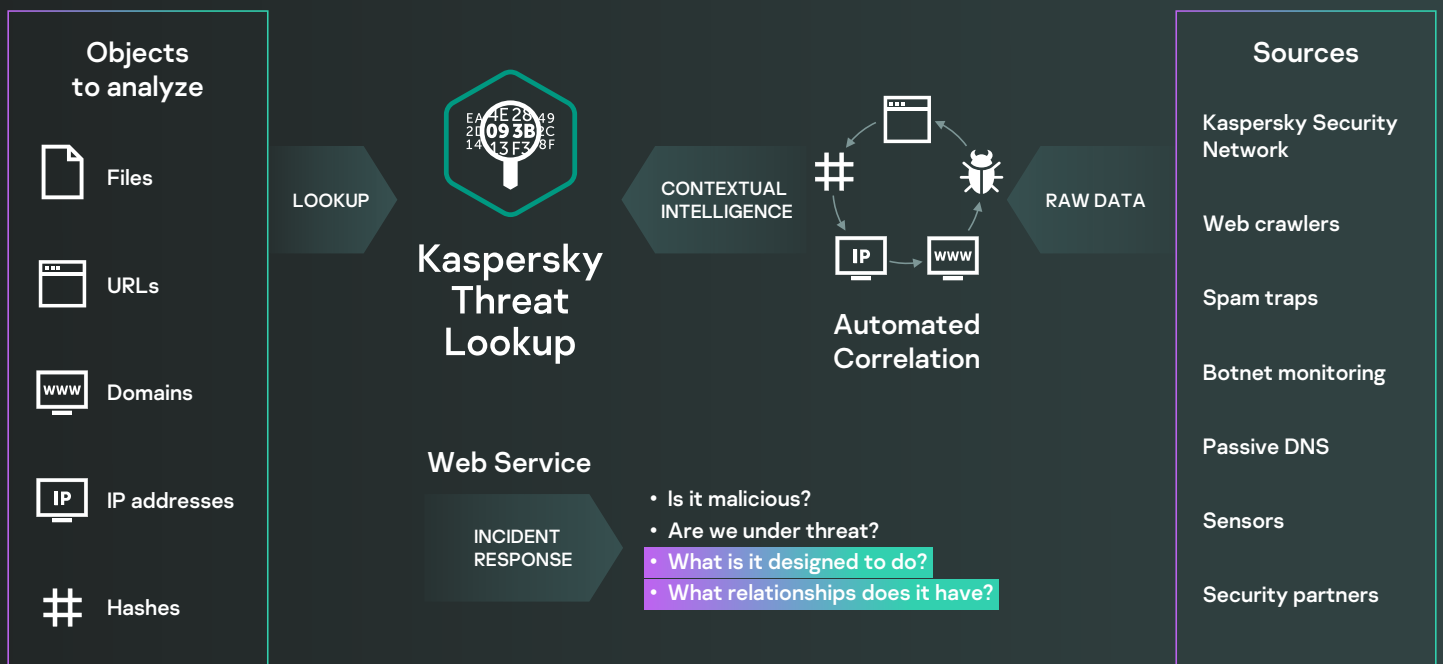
Objects to analyze

Files

URLs

www Domains

IP IP addresses

# Hashes

LOOKUP

EA 4E 28 49
2D 09 3B 2C
14 13 F3 8F

Kaspersky Threat Lookup

CONTEXTUAL INTELLIGENCE

#

IP

www

Automated Correlation

RAW DATA

Sources

Kaspersky Security Network

Web crawlers

Spam traps

Botnet monitoring

Passive DNS

Sensors

Security partners

Web Service

INCIDENT RESPONSE

• Is it malicious?
• Are we under threat?
• What is it designed to do?
• What relationships does it have?